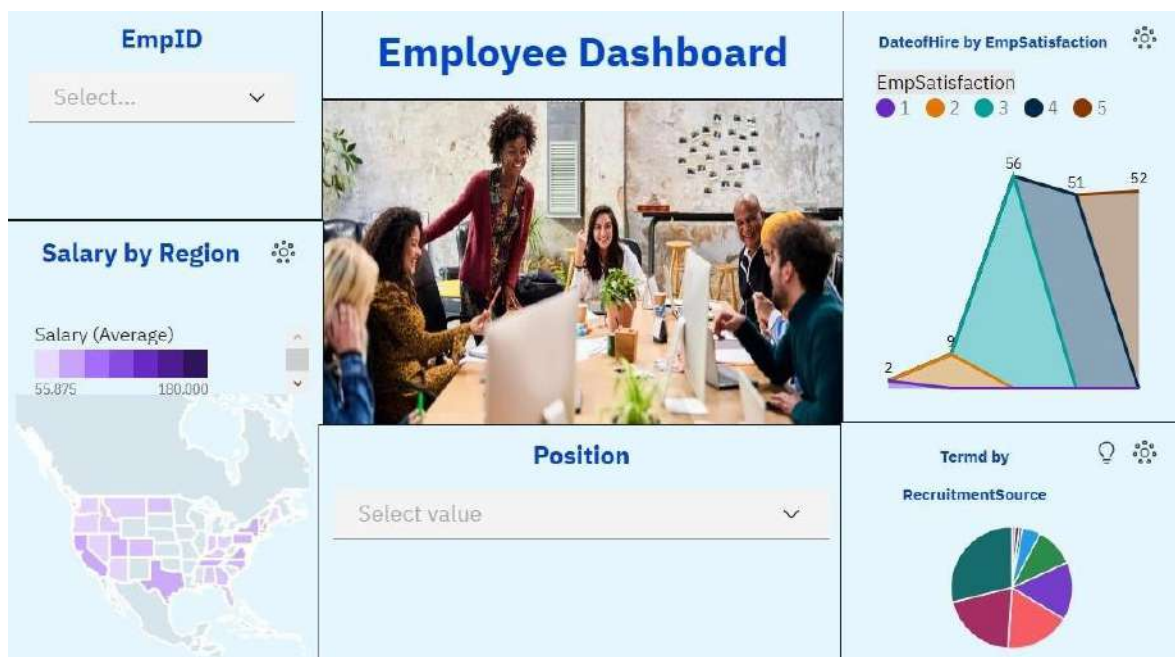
EmpID

Select...

Employee Dashboard

DateofHire by EmpSatisfaction

EmpSatisfaction
1 2 3 4 5

56
51
52
9
2

Salary by Region

Salary (Average)
55,875 180,000

Position

Select value

Termd by RecruitmentSource